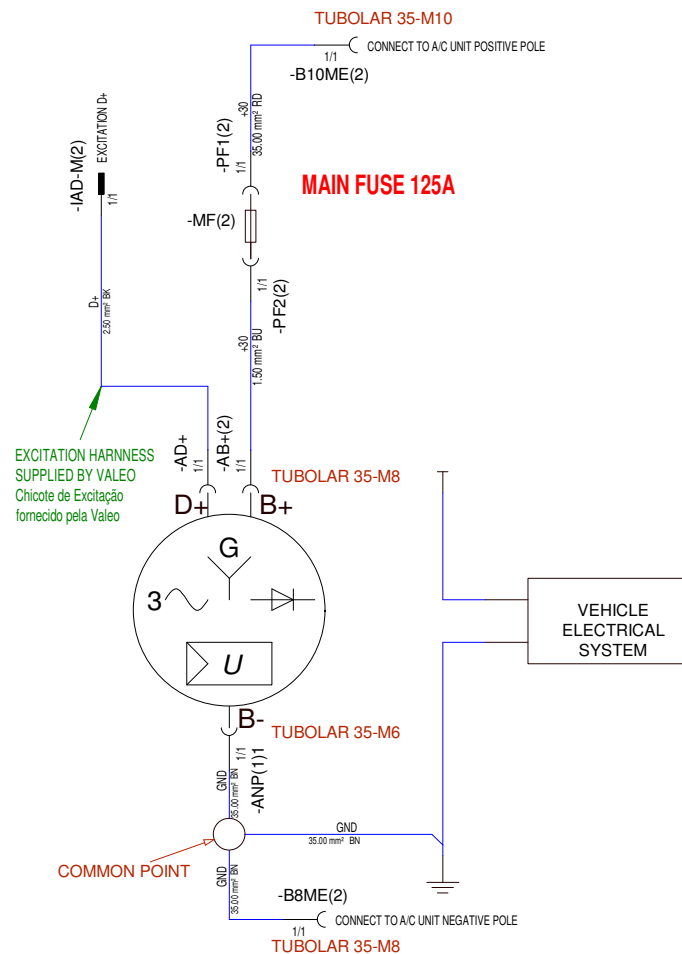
TUBOLAR 35-M10

1/1
CONNECT TO A/C UNIT POSITIVE POLE
-B10ME(2)

+30
35.00 mm² RD
-PF1(2)
1/1

MAIN FUSE 125A

-MF(2)

1/1
-PF2(2)
+30
1.50 mm² BU

-IAD-M(2)
EXCITATION D+
1/1

D+
2.50 mm² BK

EXCITATION HARNESS SUPPLIED BY VALEO
Chicote de Excitação fornecido pela Valeo

-AD+
1/1
-AB+(2)
1/1

TUBOLAR 35-M8

D+
B+

G
3
U

VEHICLE ELECTRICAL SYSTEM

B-
TUBOLAR 35-M6

GND
35.00 mm² BN
1/1
-ANP(1)1

GND
35.00 mm² BN

COMMON POINT

GND
35.00 mm² BN

-B8ME(2)
1/1
CONNECT TO A/C UNIT NEGATIVE POLE
TUBOLAR 35-M8